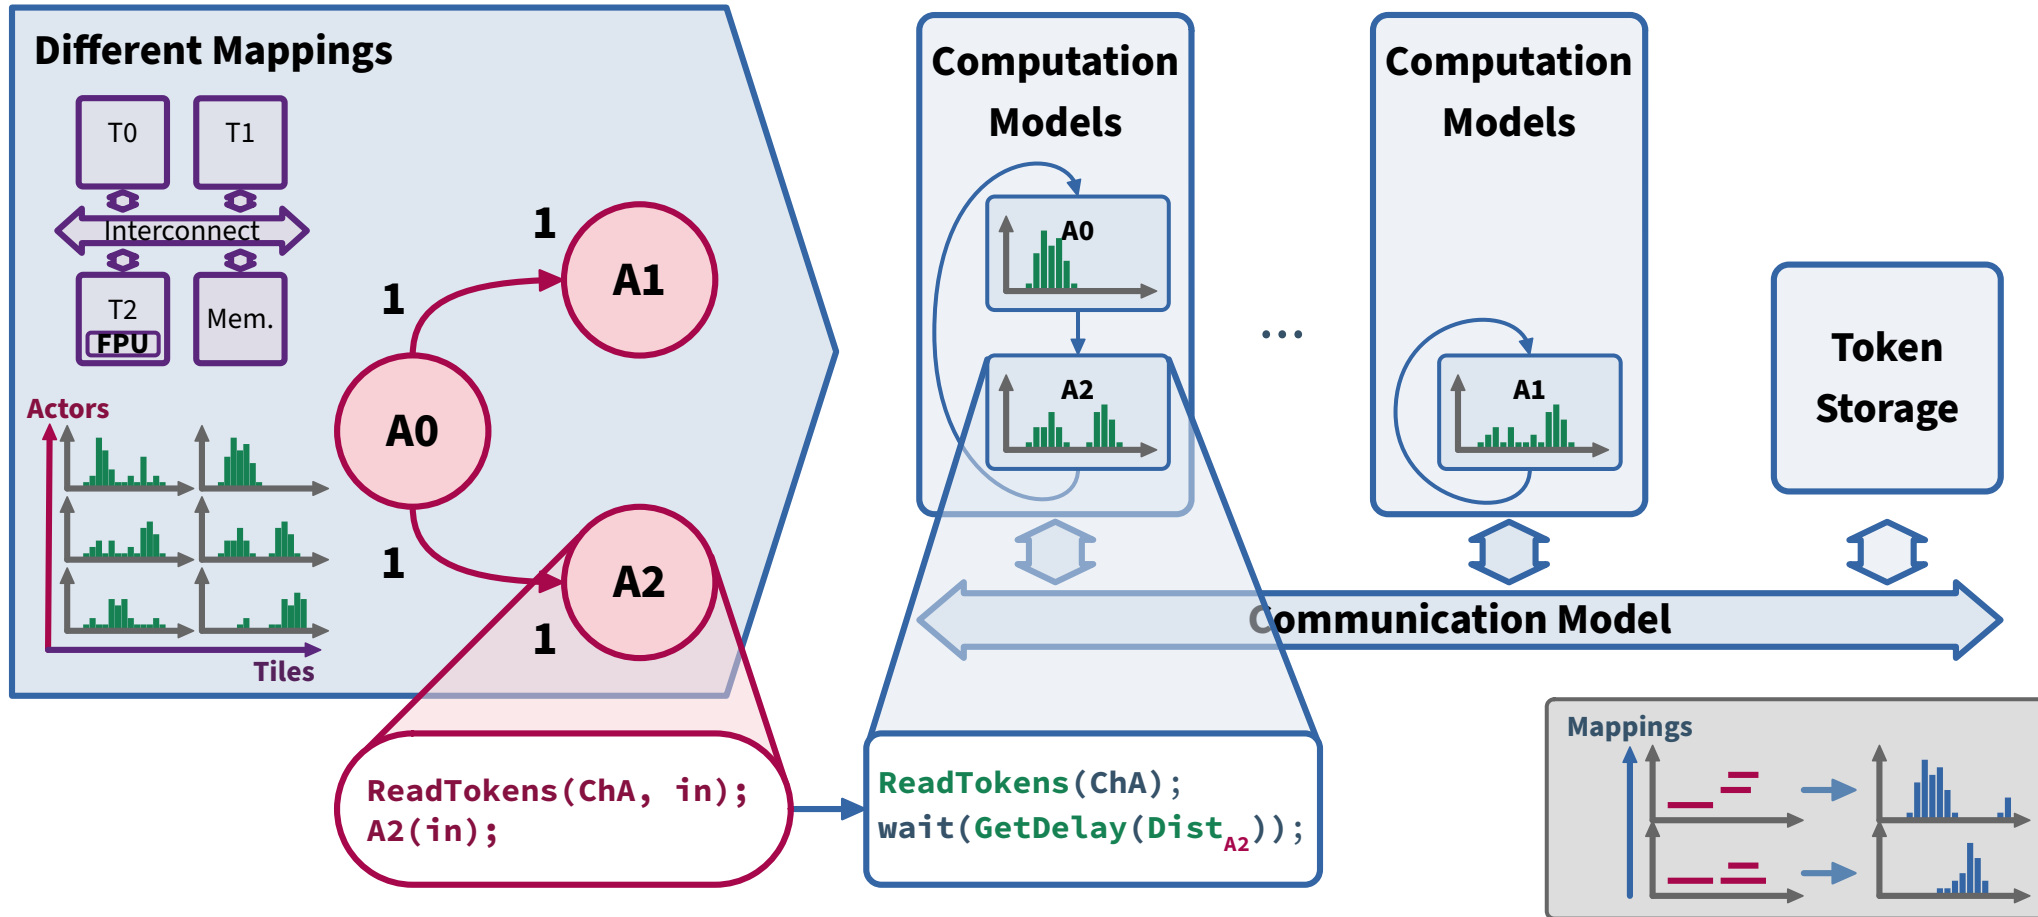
Different Mappings

T0

T1

Interconnect

T2

FPU

Mem.

Actors

Tiles

1

1

A1

A0

1

A2

1

ReadTokens(ChA, in);
A2(in);

Computation Models

A0

A2

Computation Models

A1

...

Token Storage

Communication Model

ReadTokens(ChA);
wait(GetDelay($Dist_{A2}$));

Mappings